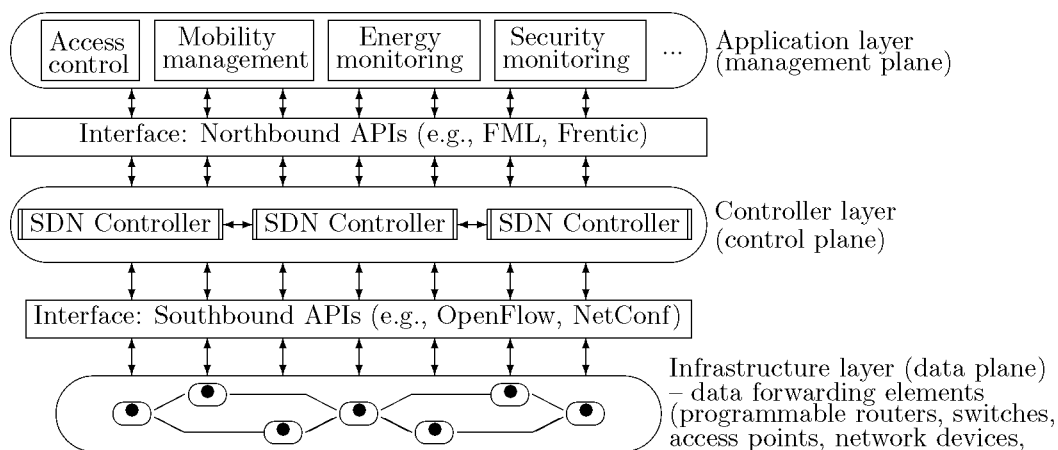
Access control

Mobility management

Energy monitoring

Security monitoring

...

Application layer (management plane)

Interface: Northbound APIs (e.g., FML, Frentic)

SDN Controller

SDN Controller

SDN Controller

Controller layer (control plane)

Interface: Southbound APIs (e.g., OpenFlow, NetConf)

Infrastructure layer (data plane) – data forwarding elements (programmable routers, switches, access points, network devices,